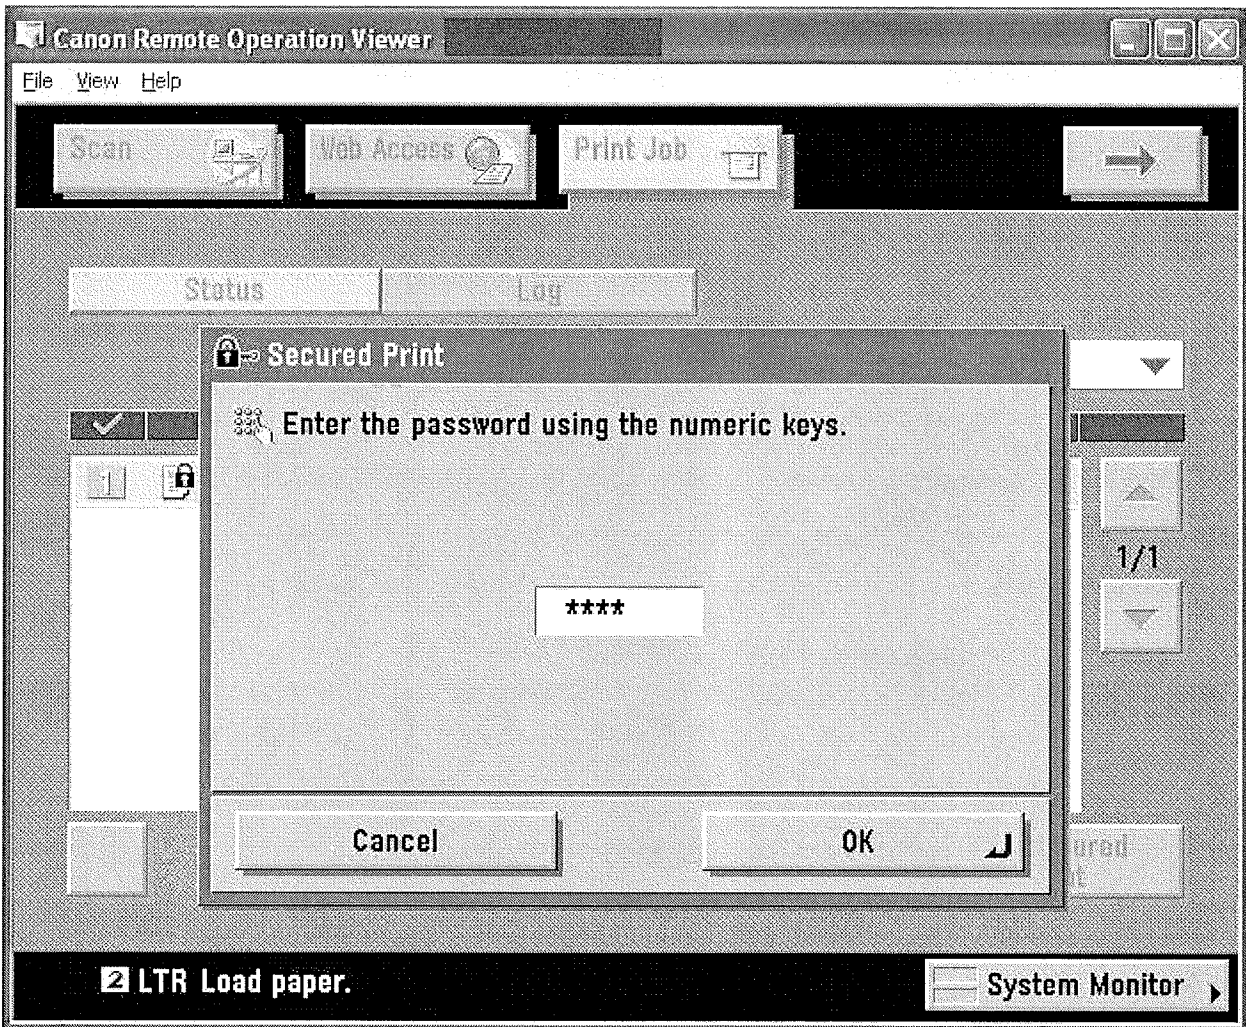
Canon Remote Operation Viewer

File View Help

Scan

Web Access

Print Job

Status

Log

Secured Print

Enter the password using the numeric keys.

1

1/1

****

Cancel

OK

ured

2 LTR Load paper.

System Monitor